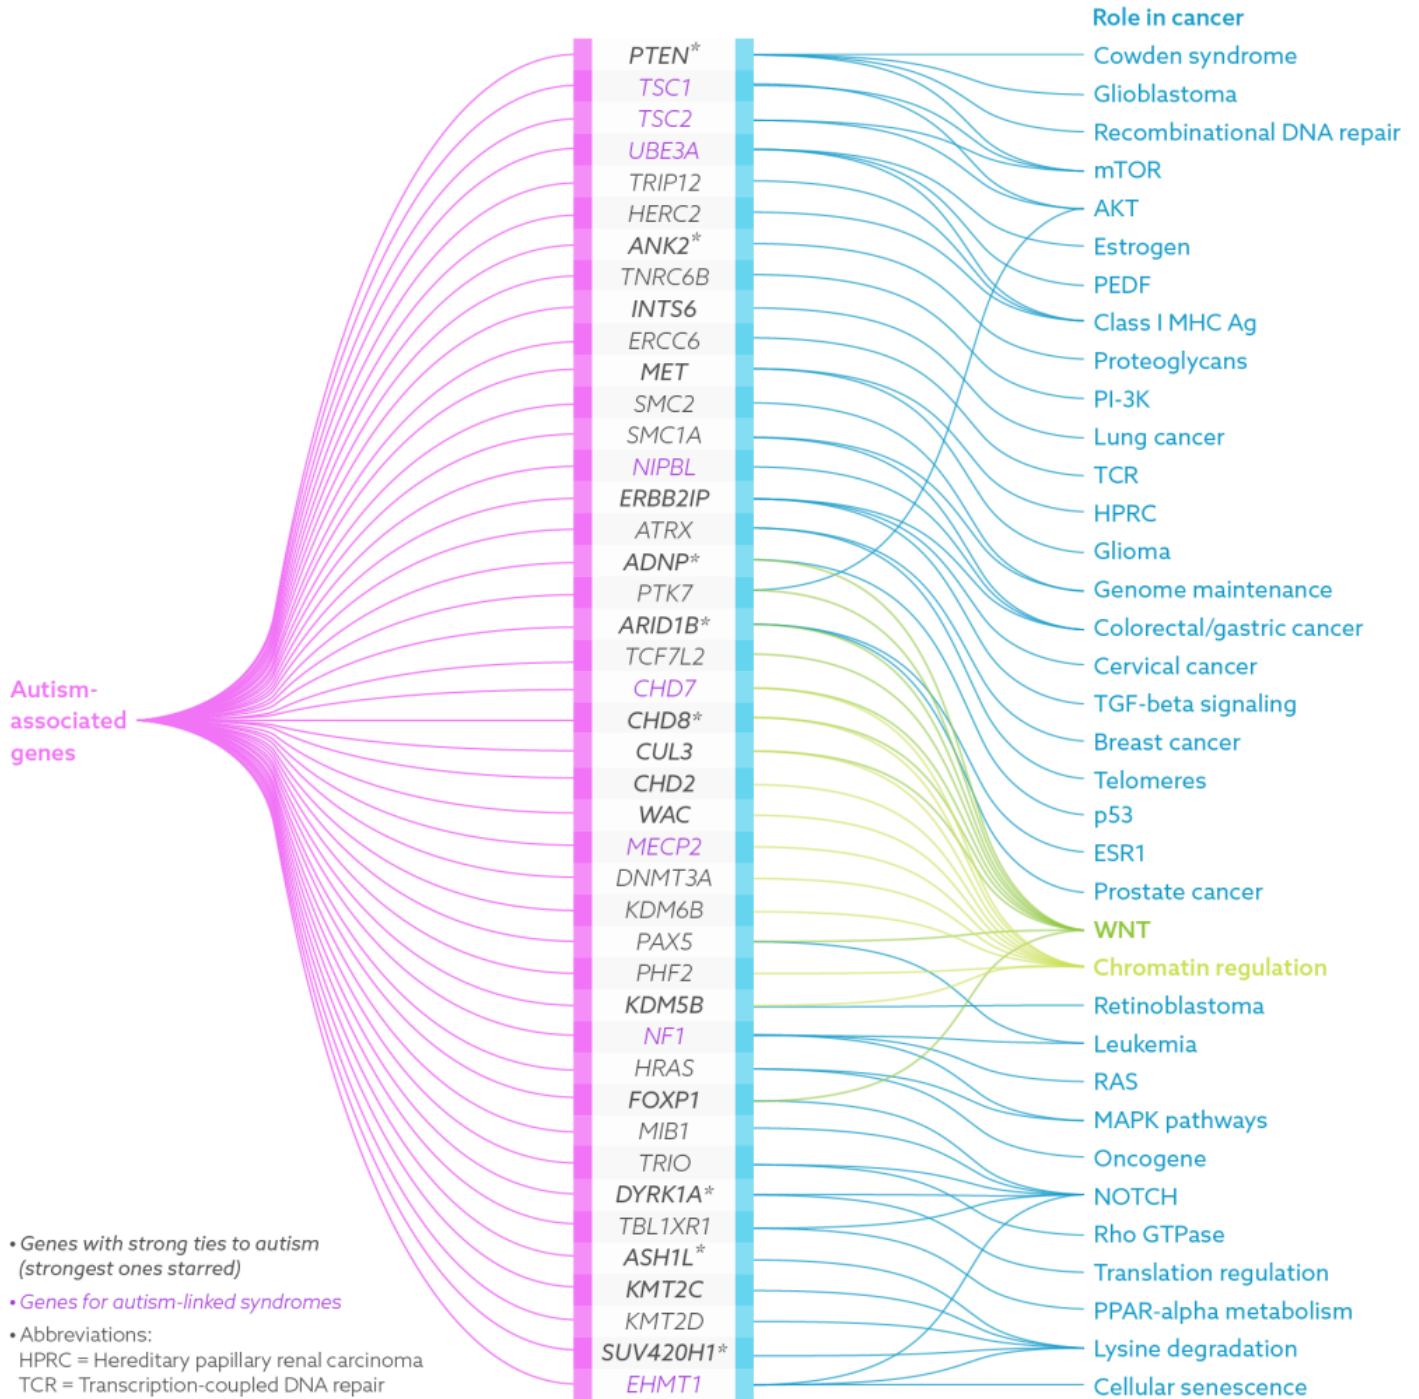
Role in cancer

Autism-associated genes

PTEN*
TSC1
TSC2
UBE3A
TRIP12
HERC2
ANK2*
TNRC6B
INTS6
ERCC6
MET
SMC2
SMC1A
NIPBL
ERBB2IP
ATRX
ADNP*
PTK7
ARID1B*
TCF7L2
CHD7
CHD8*
CUL3
CHD2
WAC
MECP2
DNMT3A
KDM6B
PAX5
PHF2
KDM5B
NF1
HRAS
FOXP1
MIB1
TRIO
DYRK1A*
TBL1XR1
ASH1L*
KMT2C
KMT2D
SUV420H1*
EHMT1

Cowden syndrome
Glioblastoma
Recombinational DNA repair
mTOR
AKT
Estrogen
PEDF
Class I MHC Ag
Proteoglycans
PI-3K
Lung cancer
TCR
HPRC
Glioma
Genome maintenance
Colorectal/gastric cancer
Cervical cancer
TGF-beta signaling
Breast cancer
Telomeres
p53
ESR1
Prostate cancer
WNT
Chromatin regulation
Retinoblastoma
Leukemia
RAS
MAPK pathways
Oncogene
NOTCH
Rho GTPase
Translation regulation
PPAR-alpha metabolism
Lysine degradation
Cellular senescence

• Genes with strong ties to autism (strongest ones starred)
• Genes for autism-linked syndromes
• Abbreviations:
HPRC = Hereditary papillary renal carcinoma
TCR = Transcription-coupled DNA repair